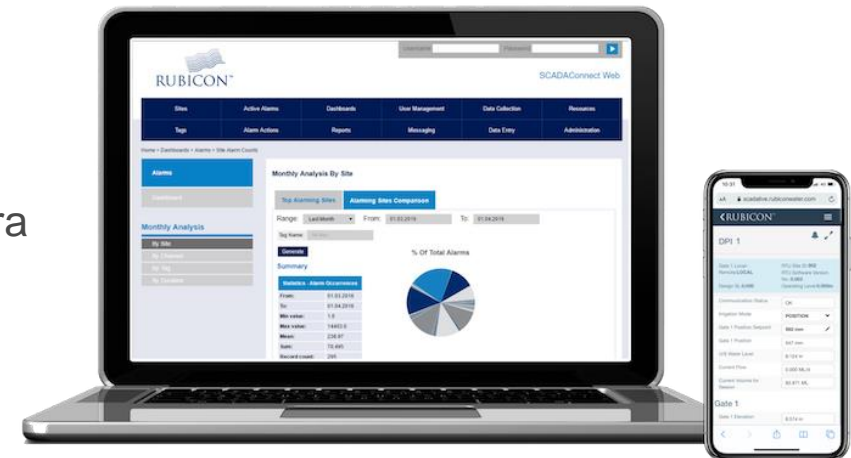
ra

Username Password

RUBICON™

SCADAConnect Web

| Sites | Active Alarms | Dashboards | User Management | Data Collection | Resources |
|---|---|---|---|---|---|
| Tags | Alarm Actions | Reports | Messaging | Data Entry | Administration |

Home > Dashboards > Alarms > Site Alarm Counts

Alarms

Dashboard

Monthly Analysis

By Site

By Channel

By Tag

By Location

Monthly Analysis By Site

Top Alarming Sites Alarming Sites Comparison

Range: Last Month From: 01.03.2016 To: 01.04.2016

Tag Name:

Generate

Summary

% Of Total Alarms

| Statistics - Alarm Occurrences | |
|---|---|
| From: | 01.03.2016 |
| To: | 01.04.2016 |
| Min value: | 1.0 |
| Max value: | 14403.0 |
| Mean: | 236.97 |
| Sum: | 78.4K |
| Record count: | 295 |

10:37

scadalive.rubiconwater.com

‹RUBICON™

DPI 1

Communication Status OK

Irrigation Mode POSITION

Gate 1 Position Setpoint 560 mm

Gate 1 Position 547 mm

U/S Water Level 8.124 m

Current Flow 0.000 ML/h

Current Volume for Season 80.871 ML

Gate 1

Gate 1 Elevation 8.574 m